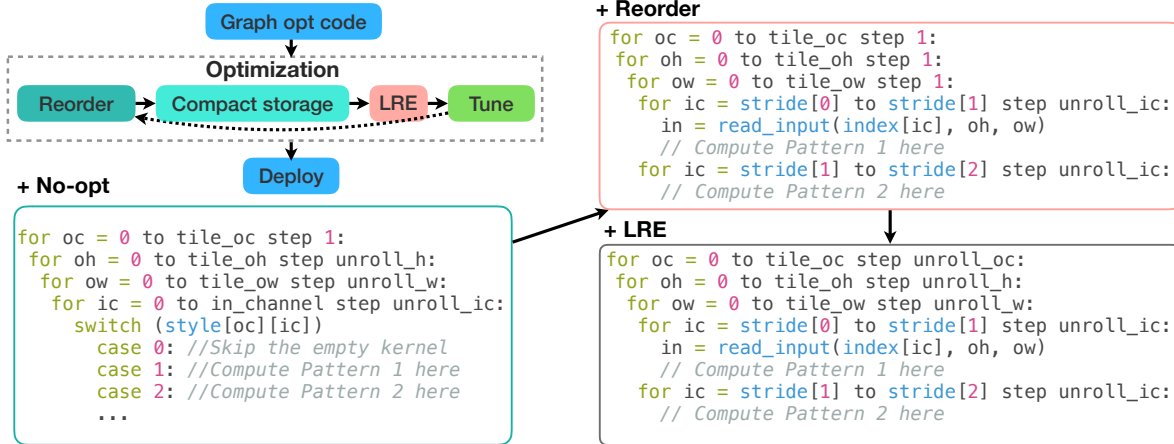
Graph opt code

Optimization

Reorder

Compact storage

LRE

Tune

Deploy

+ No-opt

for oc = 0 to tile_oc step 1:
 for oh = 0 to tile_oh step unroll_h:
  for ow = 0 to tile_ow step unroll_w:
   for ic = 0 to in_channel step unroll_ic:
    switch (style[oc][ic])
     case 0: //Skip the empty kernel
     case 1: //Compute Pattern 1 here
     case 2: //Compute Pattern 2 here
     ...

+ Reorder

for oc = 0 to tile_oc step 1:
 for oh = 0 to tile_oh step 1:
  for ow = 0 to tile_ow step 1:
   for ic = stride[0] to stride[1] step unroll_ic:
    in = read_input(index[ic], oh, ow)
    // Compute Pattern 1 here
   for ic = stride[1] to stride[2] step unroll_ic:
    // Compute Pattern 2 here

+ LRE

for oc = 0 to tile_oc step unroll_oc:
 for oh = 0 to tile_oh step unroll_h:
  for ow = 0 to tile_ow step unroll_w:
   for ic = stride[0] to stride[1] step unroll_ic:
    in = read_input(index[ic], oh, ow)
    // Compute Pattern 1 here
   for ic = stride[1] to stride[2] step unroll_ic:
    // Compute Pattern 2 here